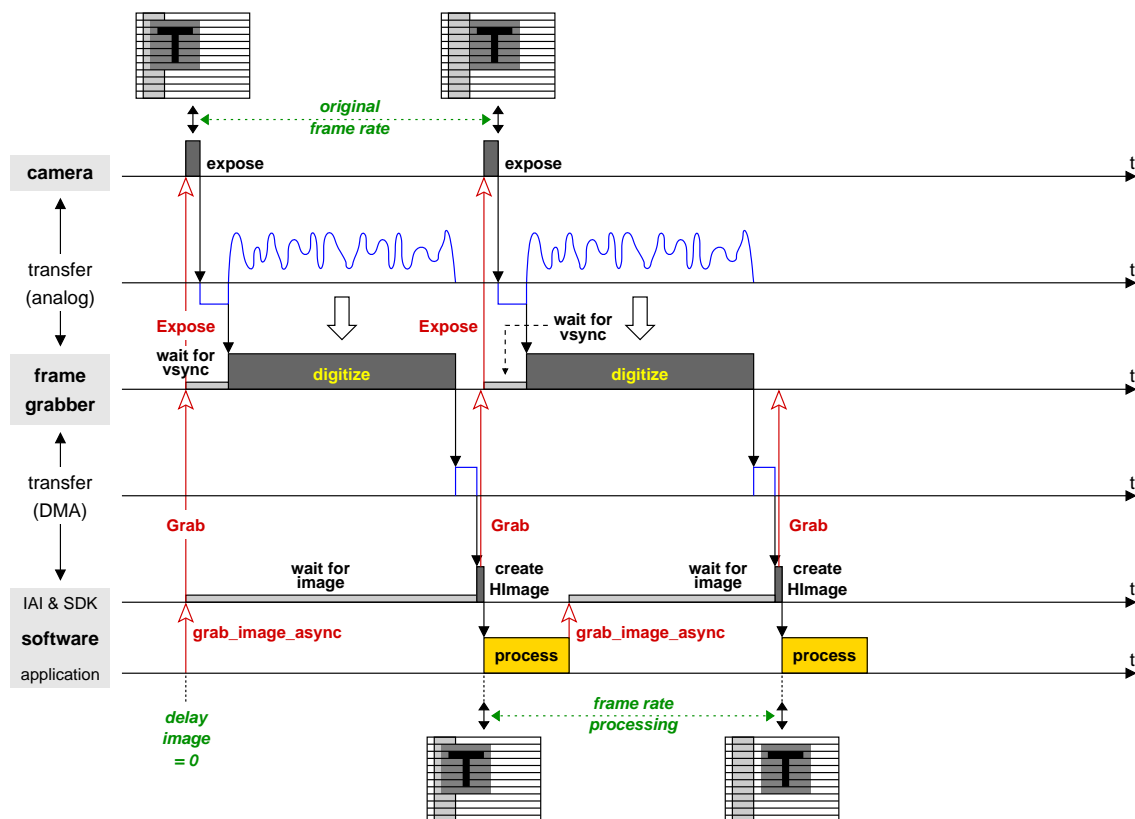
T

T

original
frame rate

camera

expose

expose

t

transfer
(analog)

t

Expose

Expose

wait for
vsync

frame
grabber

wait for
vsync

digitize

digitize

t

transfer
(DMA)

t

Grab

Grab

Grab

wait for
image

create
HImage

wait for
image

create
HImage

IAI & SDK

t

software

grab_image_async

grab_image_async

application

process

process

t

delay
image
= 0

frame rate
processing

T

T